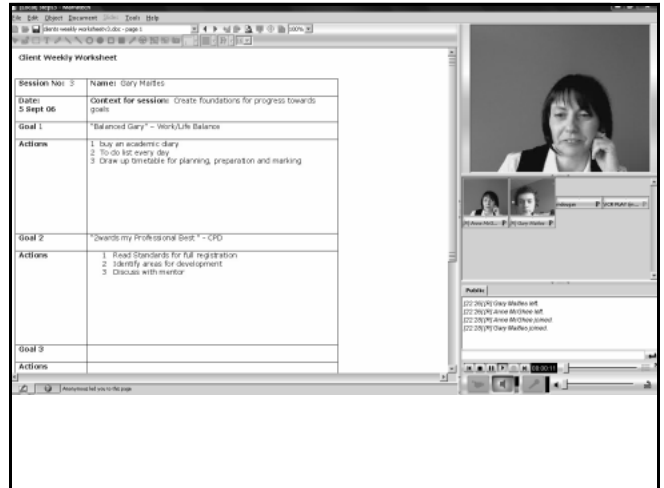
File Edit Object Document Slides Tools Help

client weekly worksheet v3.doc - page 1

100%

Client Weekly Worksheet

| Session No: 3 | Name: Gary Marles |
|---|---|
| Date: 5 Sept 06 | Context for session: Create foundations for progress towards goals |
| Goal 1 | "Balanced Gary" – Work/Life Balance |
| Actions | 1 buy an academic diary<br>2 To do list every day<br>3 Draw up timetable for planning, preparation and marking |
| Goal 2 | "2wards my Professional Best" - CPD |
| Actions | 1 Read Standards for full registration<br>2 Identify areas for development<br>3 Discuss with mentor |
| Goal 3 | |
| Actions | |

[M] Anne McG...

[M] Gary Marles

Public

[22:28] [M] Gary Marles left.
[22:28] [M] Anne McGhee left.
[22:28] [M] Anne McGhee joined.
[22:28] [M] Gary Marles joined.

00:00:11

Anonymous led you to this page